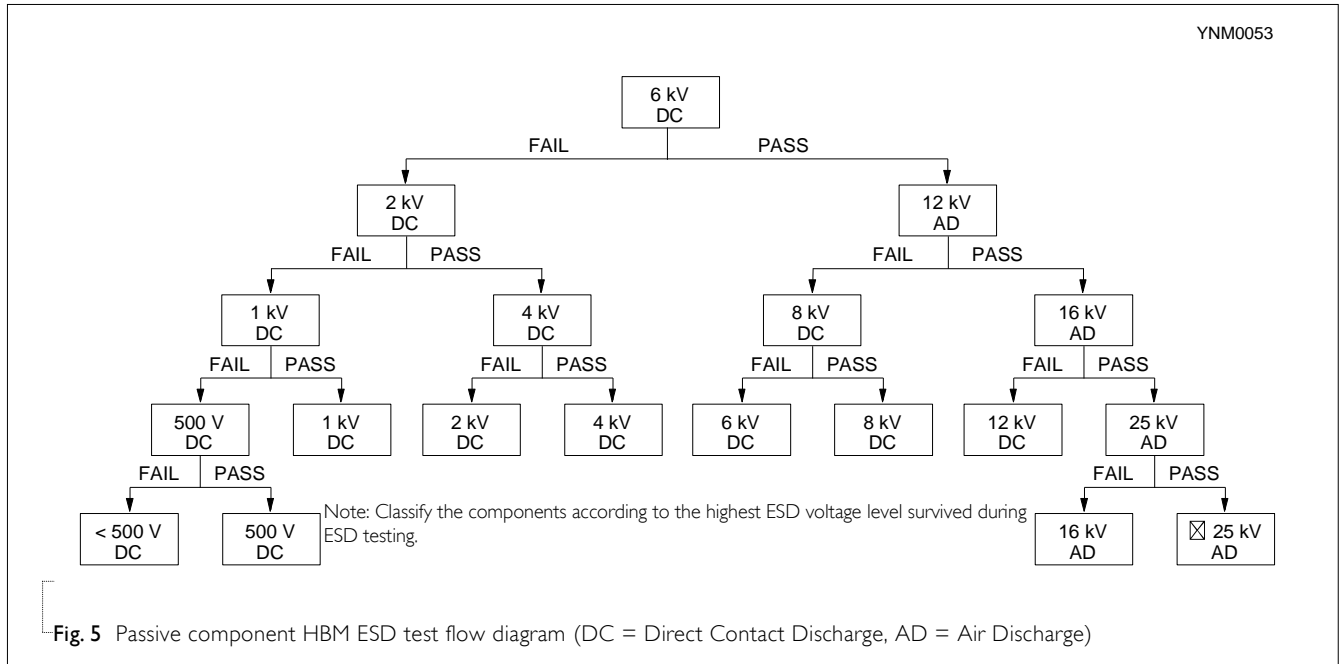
YNM0053

6 kV DC

FAIL

PASS

2 kV DC

12 kV AD

FAIL

PASS

FAIL

PASS

1 kV DC

4 kV DC

8 kV DC

16 kV AD

FAIL

PASS

FAIL

PASS

FAIL

PASS

FAIL

PASS

500 V DC

1 kV DC

2 kV DC

4 kV DC

6 kV DC

8 kV DC

12 kV DC

25 kV AD

FAIL

PASS

FAIL

PASS

< 500 V DC

500 V DC

Note: Classify the components according to the highest ESD voltage level survived during ESD testing.

16 kV AD

⊠ 25 kV AD

Fig. 5 Passive component HBM ESD test flow diagram (DC = Direct Contact Discharge, AD = Air Discharge)